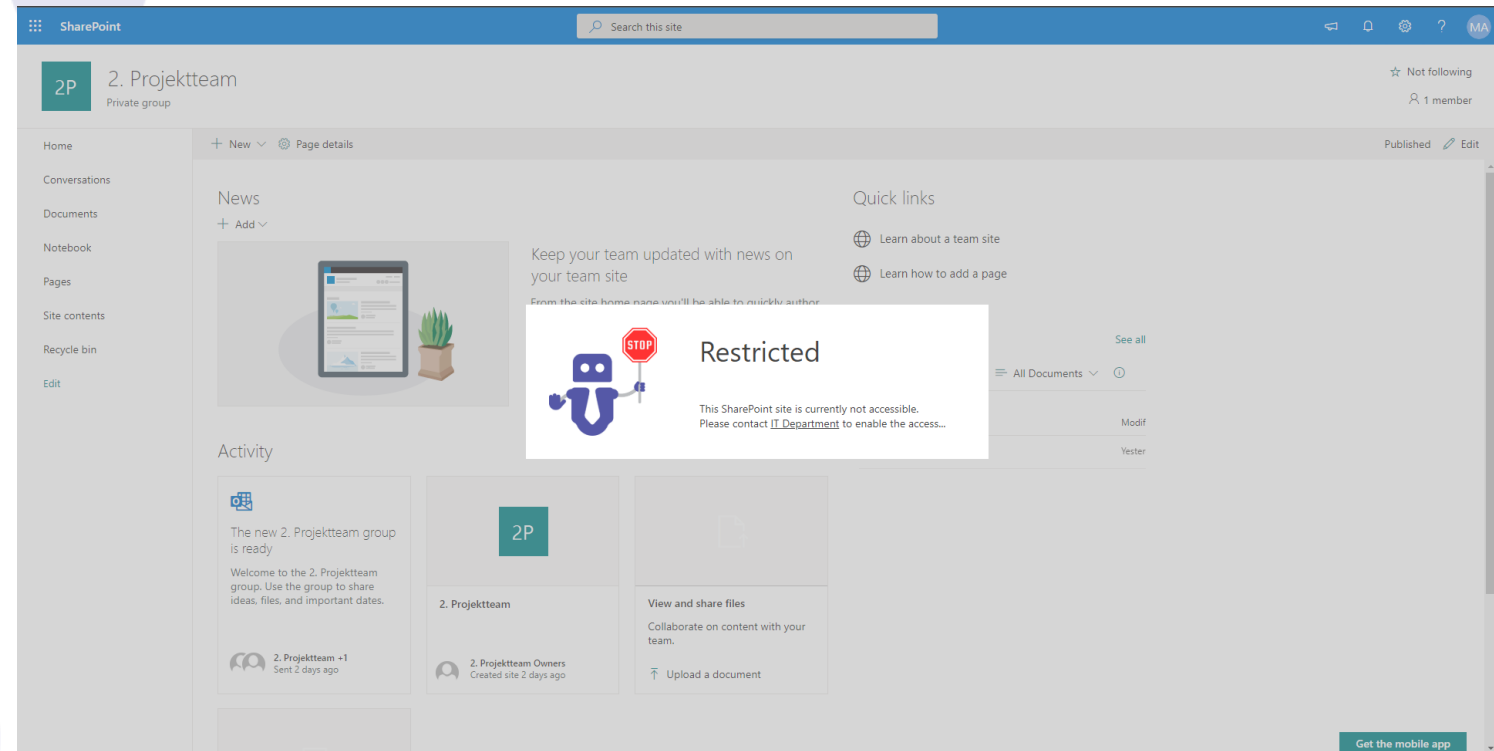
SharePoint

Search this site

MA

2P

2. Projektteam

Private group

Not following

1 member

Home

Conversations

Documents

Notebook

Pages

Site contents

Recycle bin

Edit

New

Page details

Published

Edit

News

Add

Keep your team updated with news on your team site

From the site home page you'll be able to quickly author

Quick links

Learn about a team site

Learn how to add a page

See all

All Documents

Modif

Yester

STOP

Restricted

This SharePoint site is currently not accessible.
Please contact IT Department to enable the access...

Activity

The new 2. Projektteam group is ready

Welcome to the 2. Projektteam group. Use the group to share ideas, files, and important dates.

2. Projektteam +1
Sent 2 days ago

2P

2. Projektteam

2. Projektteam Owners
Created site 2 days ago

View and share files

Collaborate on content with your team.

Upload a document

Get the mobile app